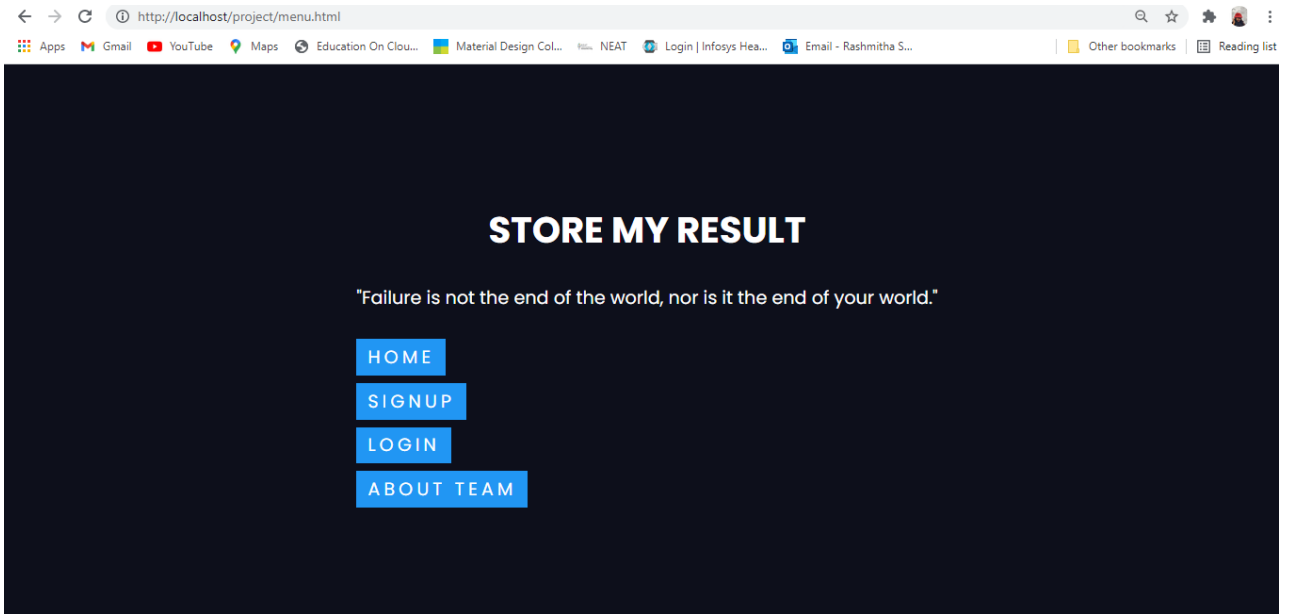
http://localhost/project/menu.html

Apps Gmail YouTube Maps Education On Clou... Material Design Col... NEAT Login | Infosys Hea... Email - Rashmitha S... Other bookmarks Reading list

STORE MY RESULT

"Failure is not the end of the world, nor is it the end of your world."

HOME

SIGNUP

LOGIN

ABOUT TEAM